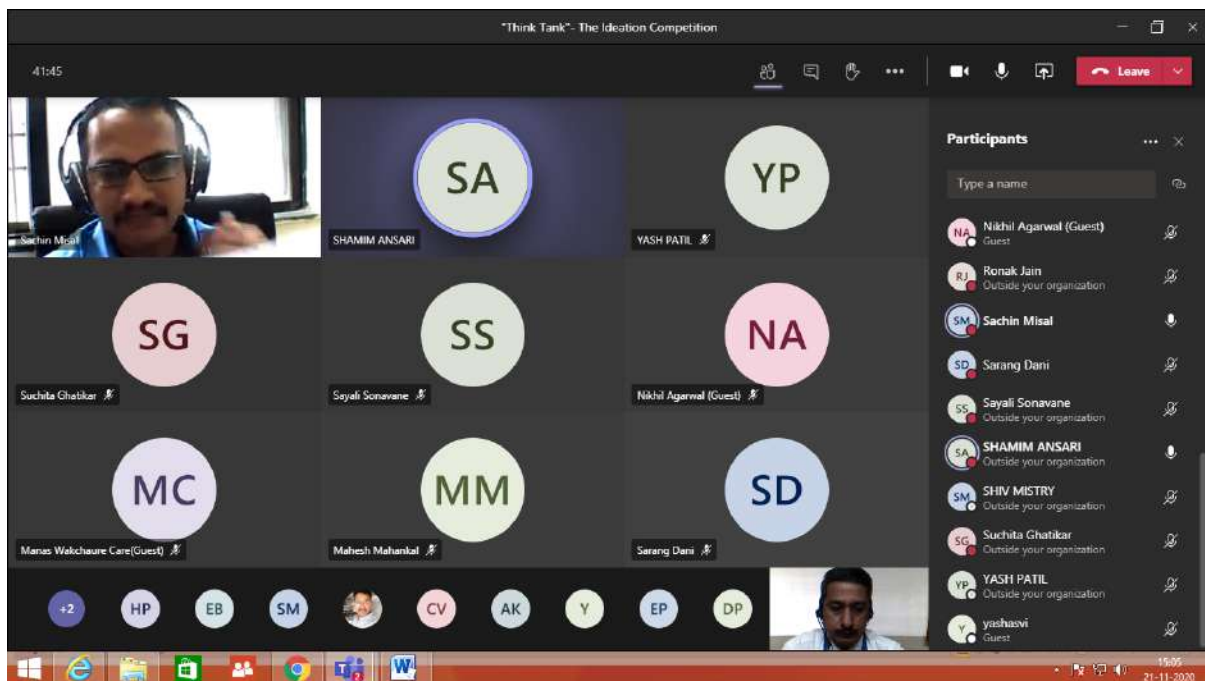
"Think Tank"- The Ideation Competition

41:45

Leave

Sachin Misal

SA
SHAMIM ANSARI

YP
YASH PATIL

SG
Suchita Ghatikar

SS
Sayali Sonavane

NA
Nikhil Agarwal (Guest)

MC
Manas Wakchaure Care(Guest)

MM
Mahesh Mahankal

SD
Sarang Dani

+2 HP EB SM CV AK Y EP DP

Participants

Type a name

NA Nikhil Agarwal (Guest)
Guest

RJ Ronak Jain
Outside your organization

SM Sachin Misal

SD Sarang Dani

SS Sayali Sonavane
Outside your organization

SA SHAMIM ANSARI
Outside your organization

SM SHIV MISTRY
Outside your organization

SG Suchita Ghatikar
Outside your organization

YP YASH PATIL
Outside your organization

Y yashasvi
Guest

15:05
21-11-2020